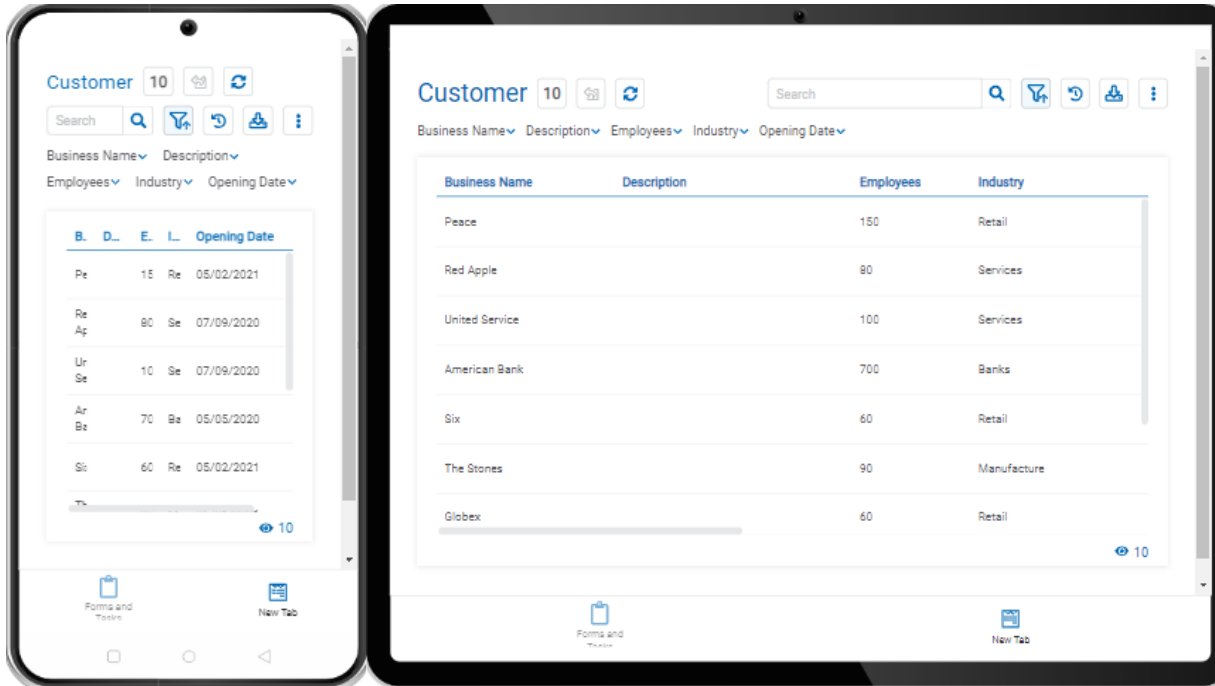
Customer 10

Search

Business Name Description

Employees Industry Opening Date

| B. | D... | E. | I... | Opening Date |
|---|---|---|---|---|
| Pe | | 15 | Re | 05/02/2021 |
| Re Ap | | 80 | Se | 07/09/2020 |
| Ur Se | | 10 | Se | 07/09/2020 |
| Ar Ba | | 70 | Ba | 05/05/2020 |
| Si | | 60 | Re | 05/02/2021 |

10

Forms and Tasks

New Tab

Customer 10

Search

Business Name Description Employees Industry Opening Date

| Business Name | Description | Employees | Industry |
|---|---|---|---|
| Peace | | 150 | Retail |
| Red Apple | | 80 | Services |
| United Service | | 100 | Services |
| American Bank | | 700 | Banks |
| Six | | 60 | Retail |
| The Stones | | 90 | Manufacture |
| Globex | | 60 | Retail |

10

Forms and Tasks

New Tab